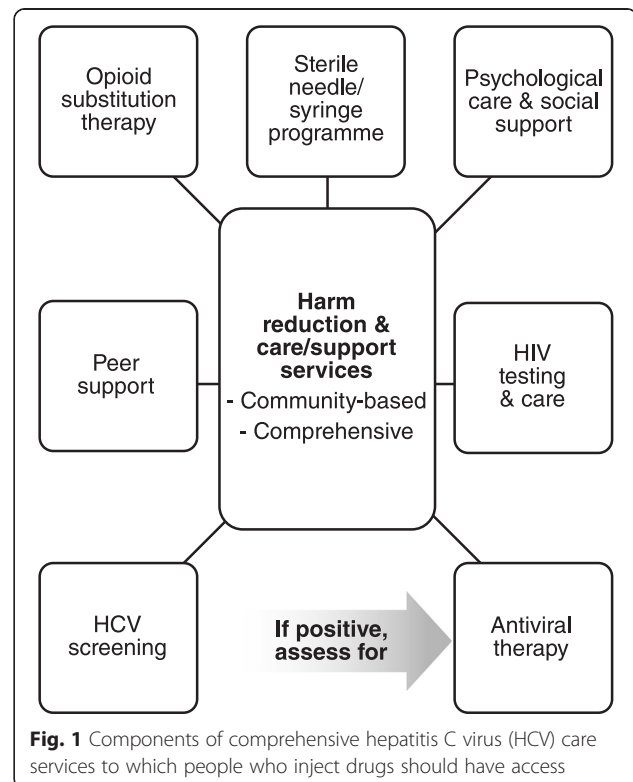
Opioid substitution therapy

Sterile needle/ syringe programme

Psychological care & social support

Peer support

**Harm reduction & care/support services**
- Community-based
- Comprehensive

HIV testing & care

HCV screening

**If positive, assess for**

Antiviral therapy

**Fig. 1** Components of comprehensive hepatitis C virus (HCV) care services to which people who inject drugs should have access